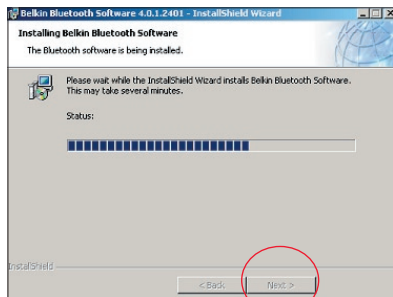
Belkin Bluetooth Software 4.0.1.2401 - InstallShield Wizard

Installing Belkin Bluetooth Software

The Bluetooth software is being installed.

Please wait while the InstallShield Wizard installs Belkin Bluetooth Software. This may take several minutes.

Status:

InstallShield

< Back

Next >